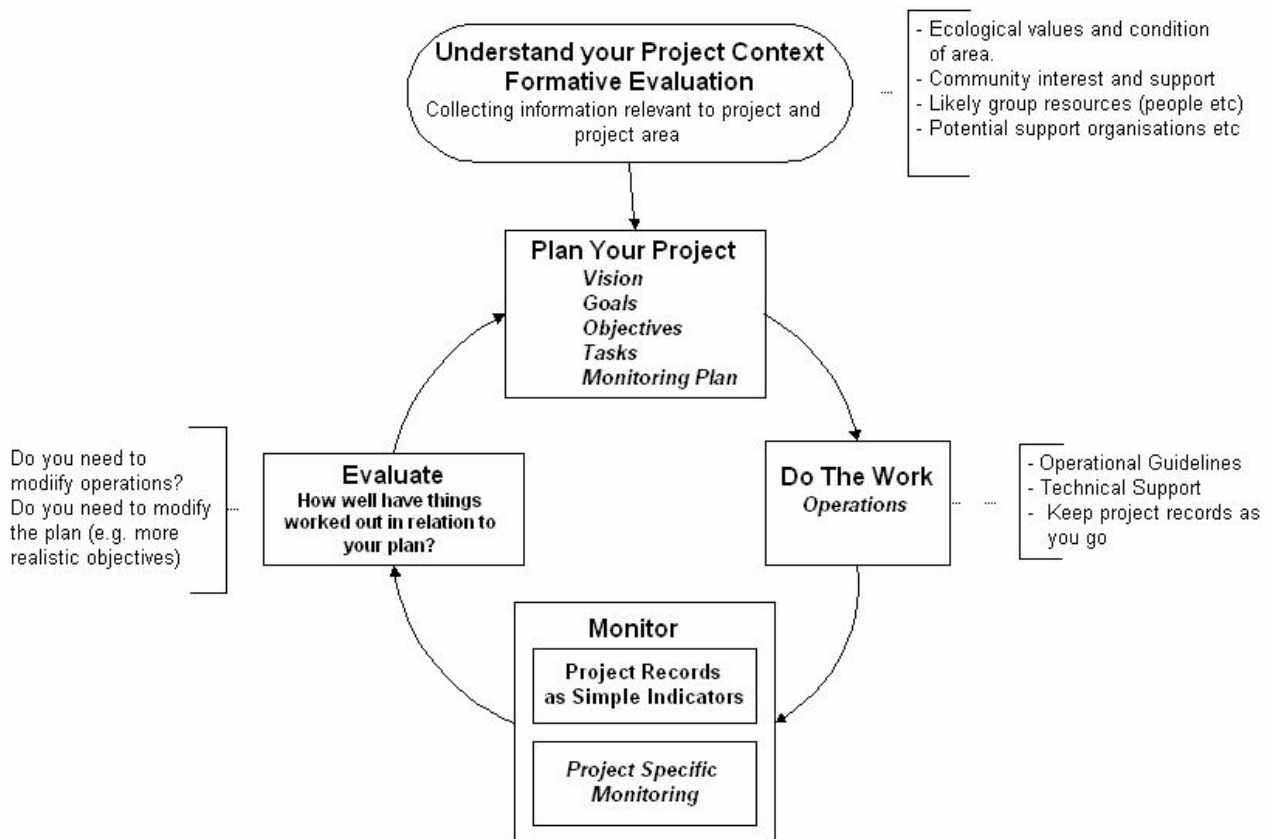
Understand your Project Context
Formative Evaluation
Collecting information relevant to project and project area

- Ecological values and condition of area.
- Community interest and support
- Likely group resources (people etc)
- Potential support organisations etc

Plan Your Project
Vision
Goals
Objectives
Tasks
Monitoring Plan

Do you need to modiify operations? Do you need to modify the plan (e.g. more realistic objectives)

Evaluate
How well have things worked out in relation to your plan?

Do The Work
Operations

- Operational Guidelines
- Technical Support
- Keep project records as you go

Monitor
Project Records as Simple Indicators
Project Specific Monitoring